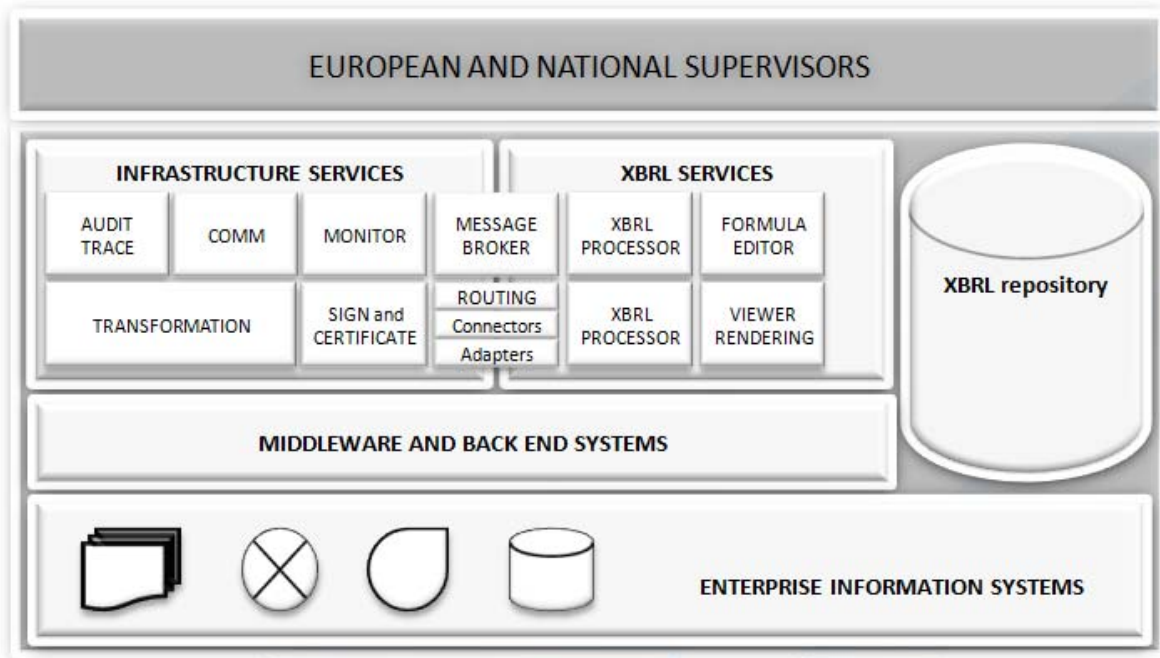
EUROPEAN AND NATIONAL SUPERVISORS

INFRASTRUCTURE SERVICES

AUDIT TRACE

COMM

MONITOR

MESSAGE BROKER

TRANSFORMATION

SIGN and CERTIFICATE

ROUTING

Connectors

Adapters

XBRL SERVICES

XBRL PROCESSOR

FORMULA EDITOR

XBRL PROCESSOR

VIEWER RENDERING

XBRL repository

MIDDLEWARE AND BACK END SYSTEMS

ENTERPRISE INFORMATION SYSTEMS